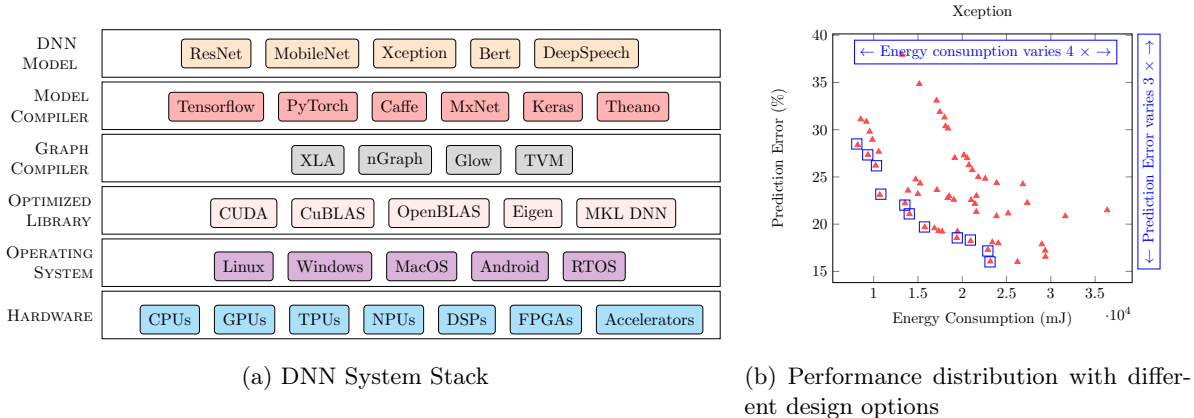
DNN MODEL
ResNet MobileNet Xception Bert DeepSpeech

MODEL COMPILER
Tensorflow PyTorch Caffe MxNet Keras Theano

GRAPH COMPILER
XLA nGraph Glow TVM

OPTIMIZED LIBRARY
CUDA CuBLAS OpenBLAS Eigen MKL DNN

OPERATING SYSTEM
Linux Windows MacOS Android RTOS

HARDWARE
CPUs GPUs TPUs NPUs DSPs FPGAs Accelerators

(a) DNN System Stack

Xception

← Energy consumption varies 4 × →

← Prediction Error varies 3 × →

Prediction Error (%)

40
35
30
25
20
15

0.5 1 1.5 2 2.5 3 3.5

Energy Consumption (mJ) $\cdot 10^4$

(b) Performance distribution with different design options